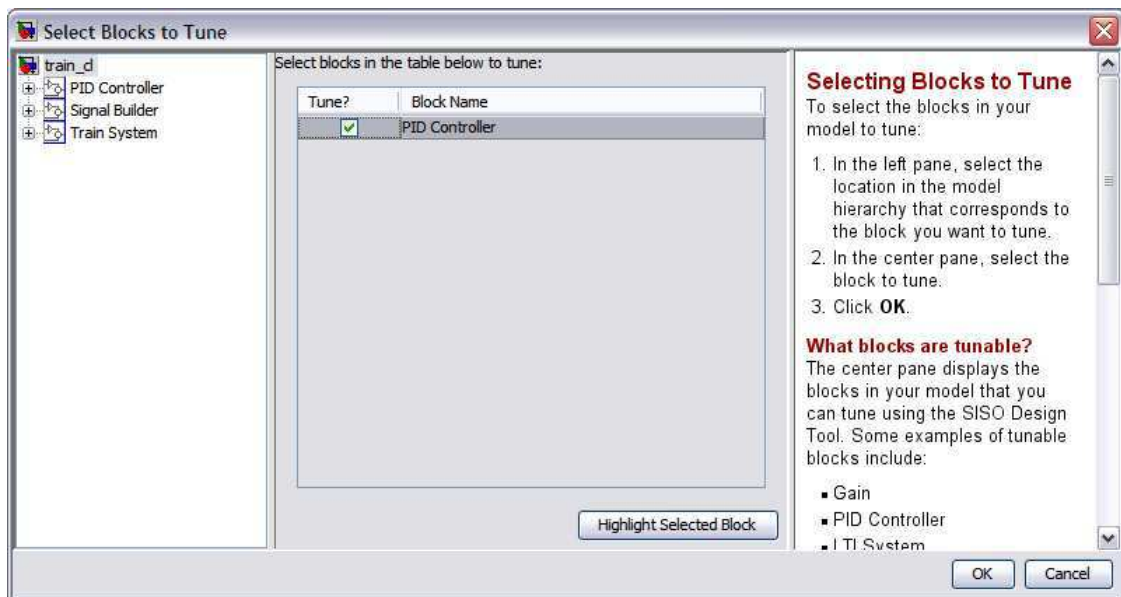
Select Blocks to Tune

train_d
PID Controller
Signal Builder
Train System

Select blocks in the table below to tune:

| Tune? | Block Name |
|---|---|
| ☑ | PID Controller |

Highlight Selected Block

Selecting Blocks to Tune
To select the blocks in your model to tune:

1. In the left pane, select the location in the model hierarchy that corresponds to the block you want to tune.
2. In the center pane, select the block to tune.
3. Click **OK**.

What blocks are tunable?
The center pane displays the blocks in your model that you can tune using the SISO Design Tool. Some examples of tunable blocks include:

- Gain
- PID Controller
- LTI System

OK
Cancel